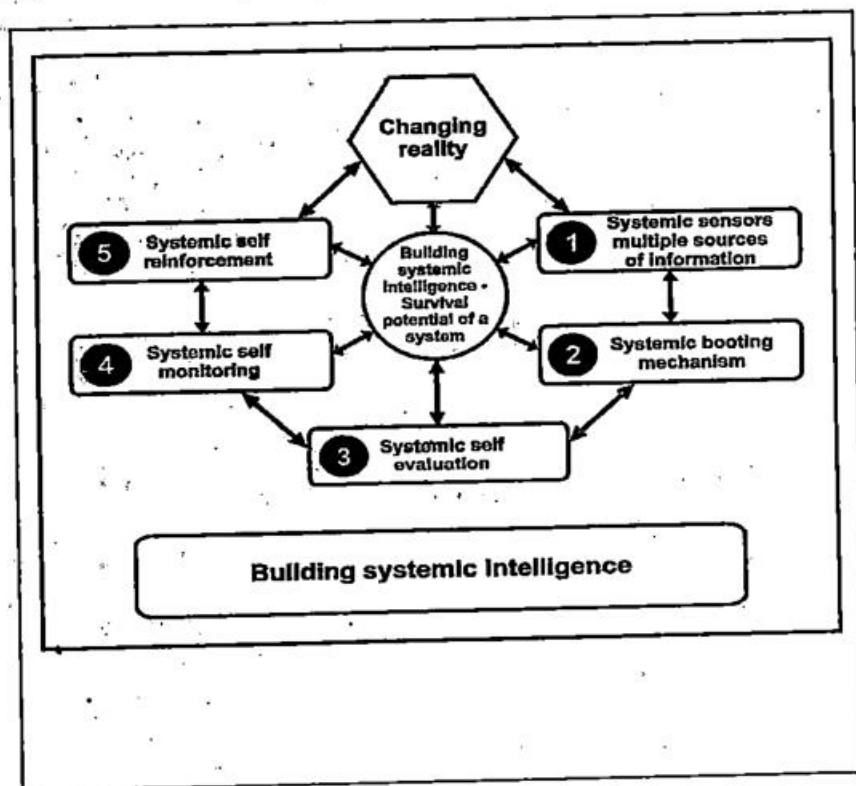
Changing reality

Building systemic intelligence - Survival potential of a system

1 Systemic sensors multiple sources of information

2 Systemic booting mechanism

3 Systemic self evaluation

4 Systemic self monitoring

5 Systemic self reinforcement

Building systemic intelligence